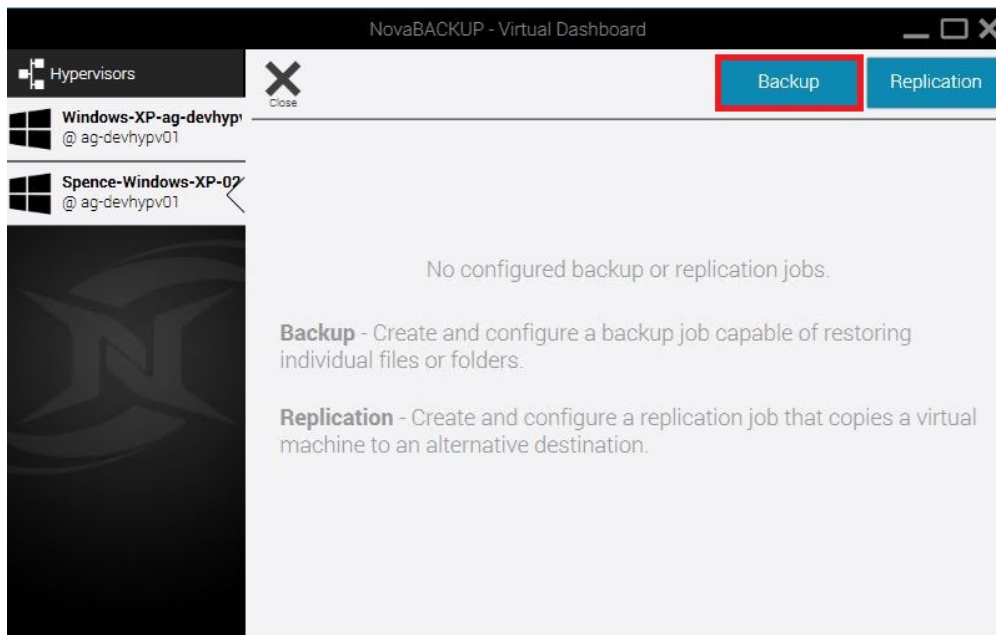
NovaBACKUP - Virtual Dashboard

Hypervisors

Windows-XP-ag-devhyp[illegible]
@ ag-devhypv01

Spence-Windows-XP-0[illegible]
@ ag-devhypv01

Close

Backup

Replication

No configured backup or replication jobs.

**Backup** - Create and configure a backup job capable of restoring individual files or folders.

**Replication** - Create and configure a replication job that copies a virtual machine to an alternative destination.